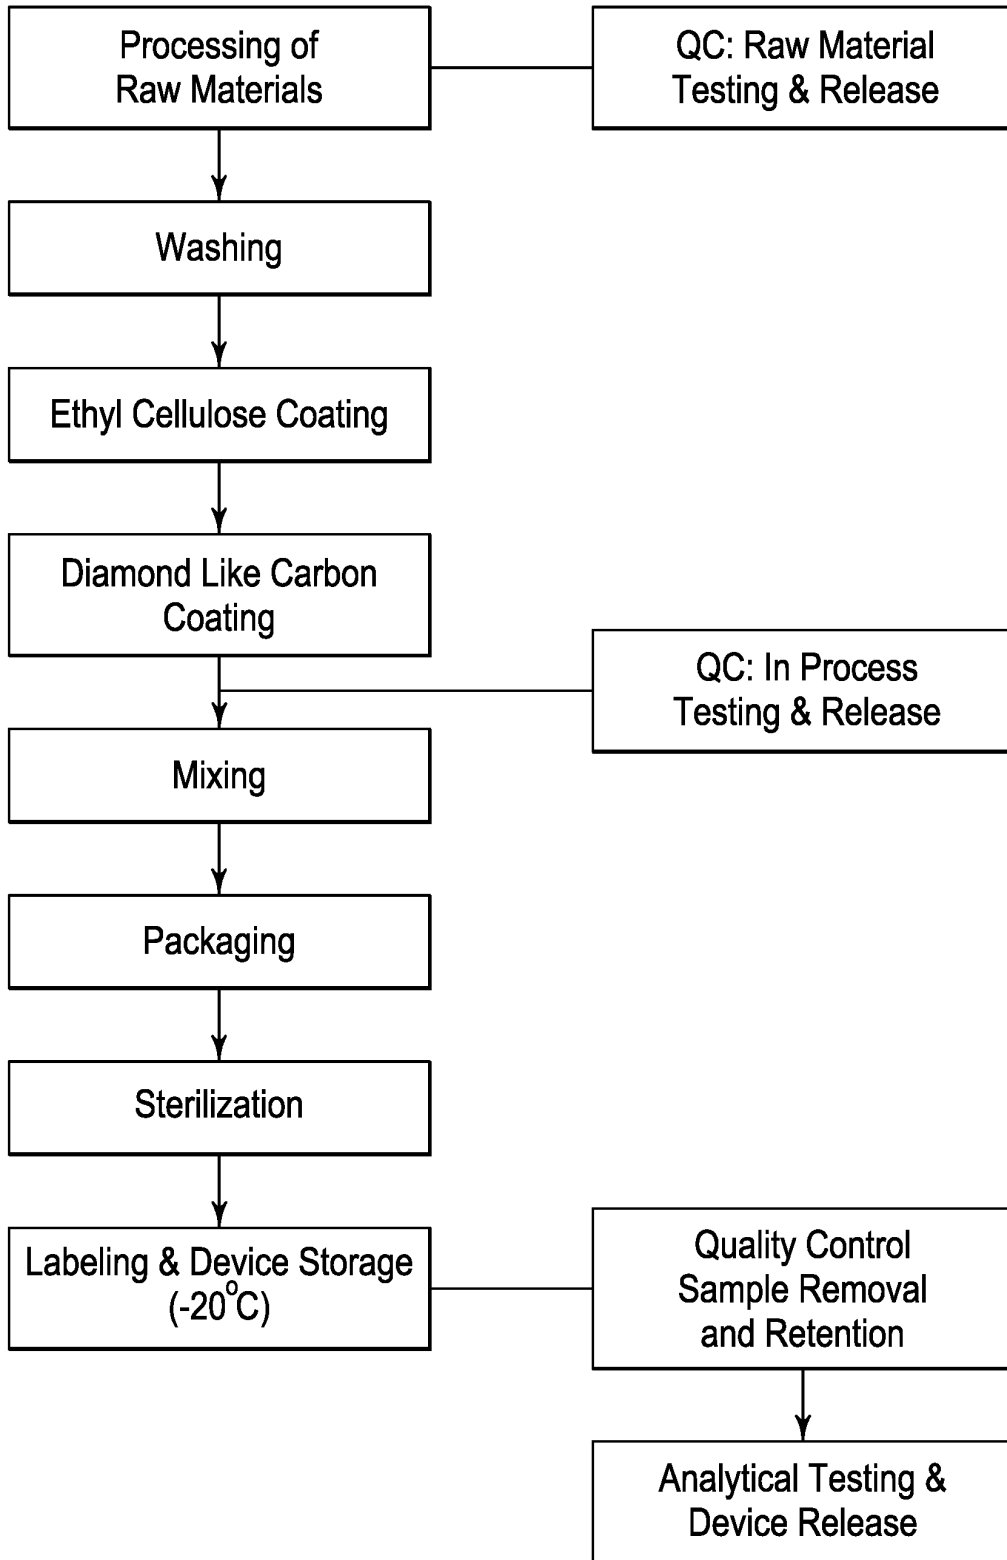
Processing of Raw Materials

QC: Raw Material Testing & Release

Washing

Ethyl Cellulose Coating

Diamond Like Carbon Coating

QC: In Process Testing & Release

Mixing

Packaging

Sterilization

Labeling & Device Storage ($-20^{o}C$)

Quality Control Sample Removal and Retention

Analytical Testing & Device Release